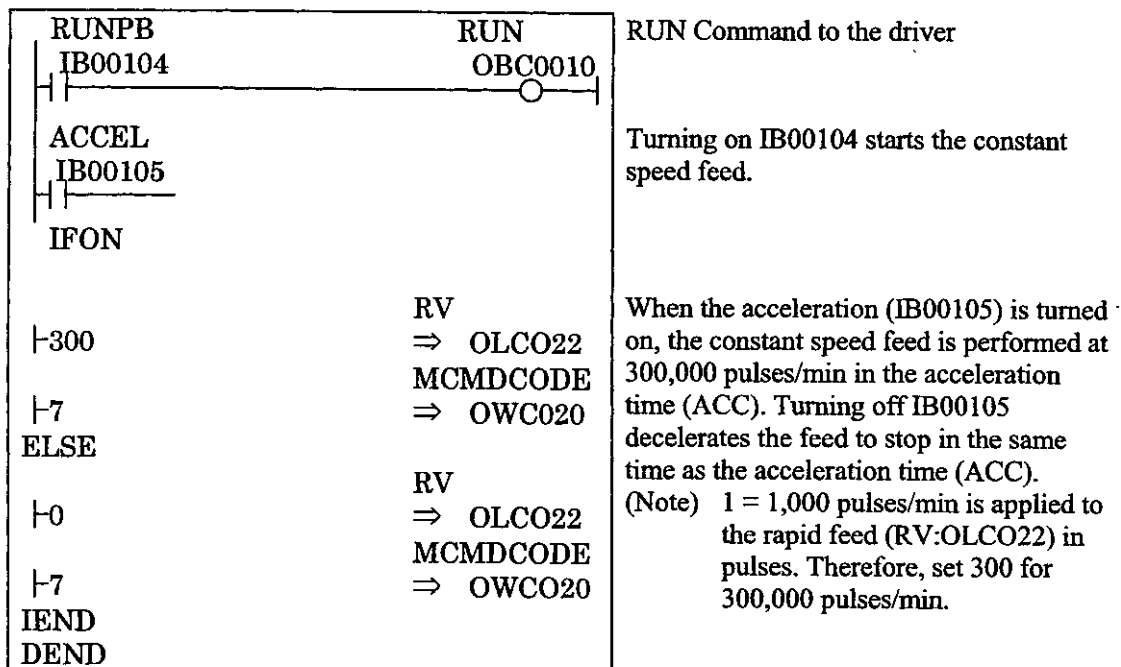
| | |
|---|---|
| RUNPB RUN<br>IB00104 OBC0010 | RUN Command to the driver |
| ACCEL<br>IB00105<br>IFON | Turning on IB00104 starts the constant speed feed. |
| RV<br>⊢300 ⇒ OLCO22<br>MCMDCODE<br>⊢7 ⇒ OWC020<br>ELSE<br>RV<br>⊢0 ⇒ OLCO22<br>MCMDCODE<br>⊢7 ⇒ OWCO20<br>IEND<br>DEND | When the acceleration (IB00105) is turned on, the constant speed feed is performed at 300,000 pulses/min in the acceleration time (ACC). Turning off IB00105 decelerates the feed to stop in the same time as the acceleration time (ACC).<br>(Note) $1 = 1,000$ pulses/min is applied to the rapid feed (RV:OLCO22) in pulses. Therefore, set 300 for 300,000 pulses/min. |